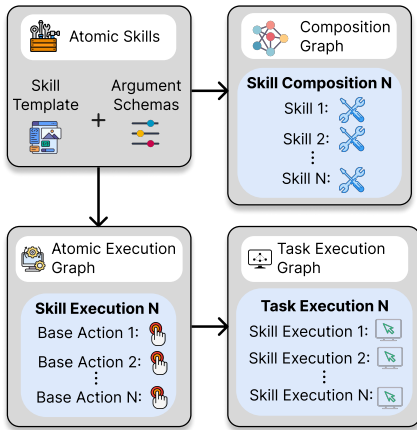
Atomic Skills

Skill Template + Argument Schemas

Composition Graph

Skill Composition N

Skill 1:

Skill 2:

⋮

Skill N:

Atomic Execution Graph

Skill Execution N

Base Action 1:

Base Action 2:

⋮

Base Action N:

Task Execution Graph

Task Execution N

Skill Execution 1:

Skill Execution 2:

⋮

Skill Execution N: